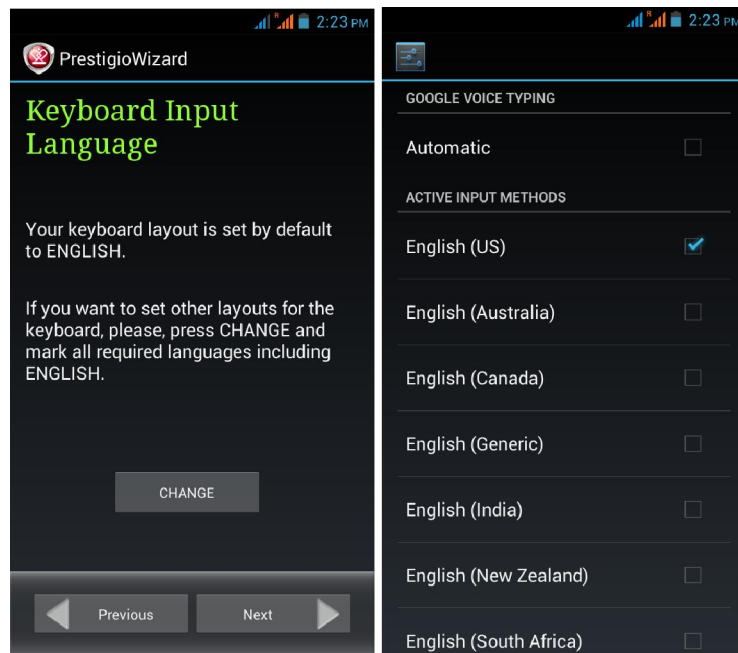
2:23 PM

PrestigioWizard

Keyboard Input Language

Your keyboard layout is set by default to ENGLISH.

If you want to set other layouts for the keyboard, please, press CHANGE and mark all required languages including ENGLISH.

CHANGE

Previous

Next

2:23 PM

GOOGLE VOICE TYPING

Automatic

ACTIVE INPUT METHODS

English (US)

English (Australia)

English (Canada)

English (Generic)

English (India)

English (New Zealand)

English (South Africa)